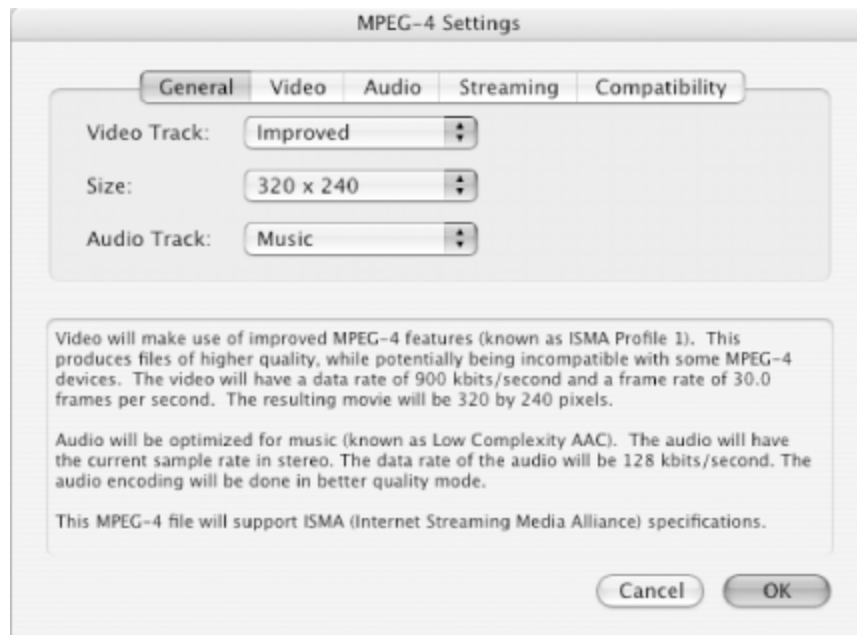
MPEG-4 Settings

General | Video | Audio | Streaming | Compatibility

Video Track: Improved

Size: 320 x 240

Audio Track: Music

Video will make use of improved MPEG-4 features (known as ISMA Profile 1). This produces files of higher quality, while potentially being incompatible with some MPEG-4 devices. The video will have a data rate of 900 kbits/second and a frame rate of 30.0 frames per second. The resulting movie will be 320 by 240 pixels.

Audio will be optimized for music (known as Low Complexity AAC). The audio will have the current sample rate in stereo. The data rate of the audio will be 128 kbits/second. The audio encoding will be done in better quality mode.

This MPEG-4 file will support ISMA (Internet Streaming Media Alliance) specifications.

Cancel OK